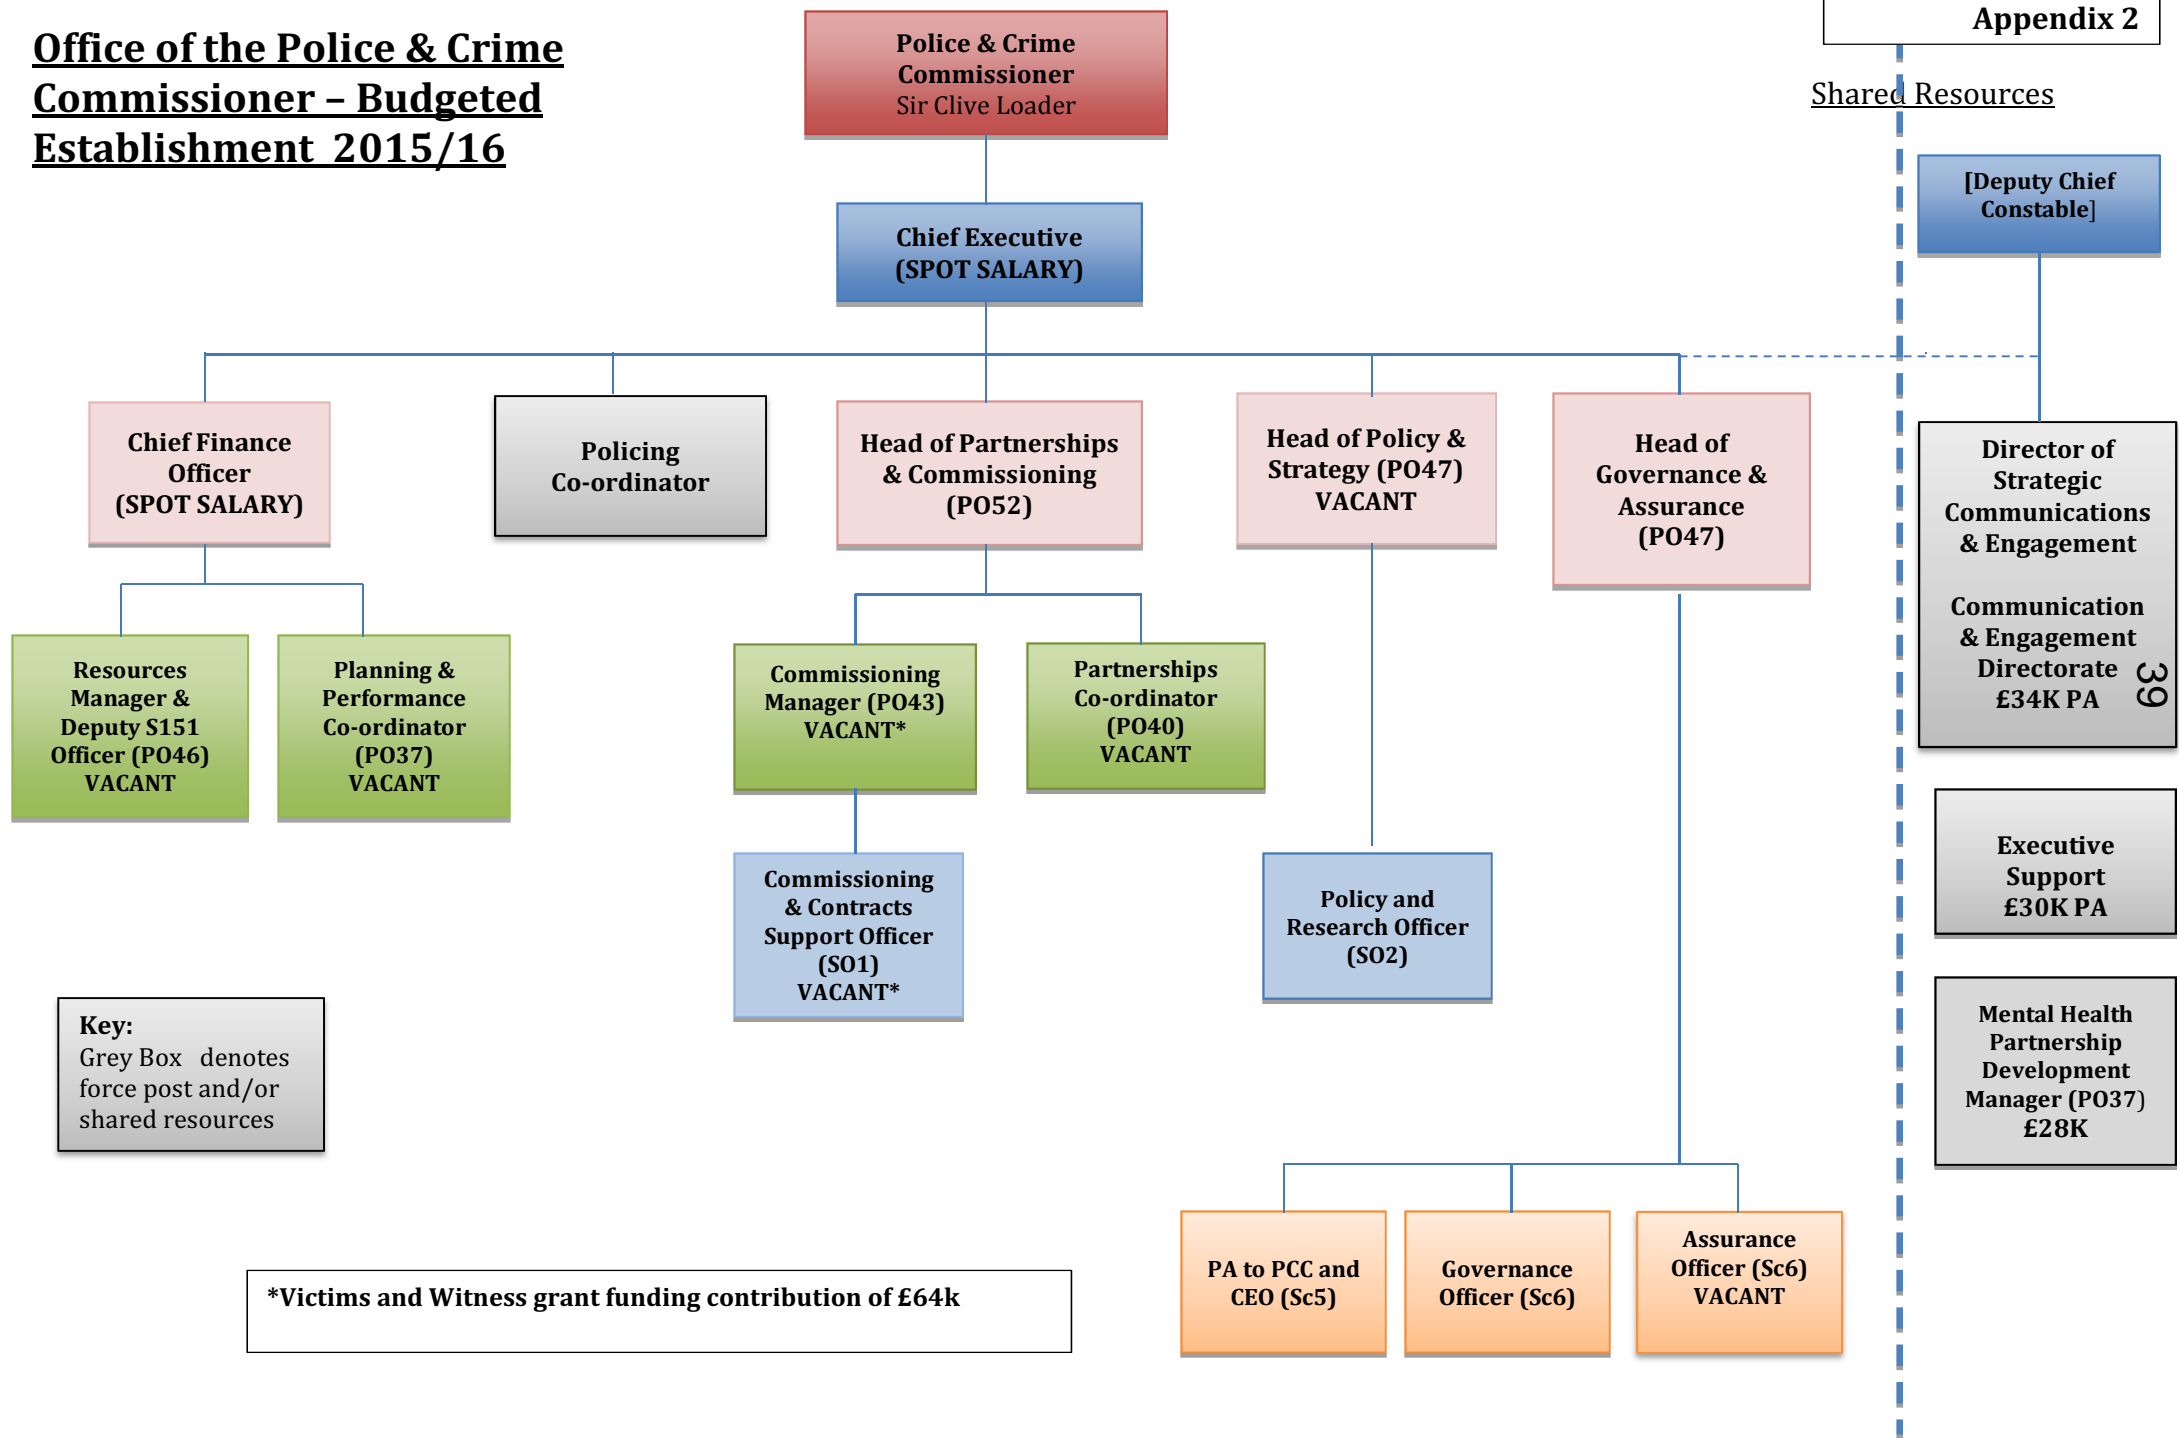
Office of the Police & Crime Commissioner – Budgeted Establishment 2015/16

Appendix 2

Police & Crime Commissioner
Sir Clive Loader

Chief Executive
(SPOT SALARY)

Shared Resources

[Deputy Chief Constable]

Chief Finance Officer
(SPOT SALARY)

Policing Co-ordinator

Head of Partnerships & Commissioning
(PO52)

Head of Policy & Strategy (PO47)
VACANT

Head of Governance & Assurance
(PO47)

Director of Strategic Communications & Engagement

Communication & Engagement Directorate
£34K PA

Resources Manager & Deputy S151 Officer (PO46)
VACANT

Planning & Performance Co-ordinator
(PO37)
VACANT

Commissioning Manager (PO43)
VACANT*

Partnerships Co-ordinator
(PO40)
VACANT

Executive Support
£30K PA

Commissioning & Contracts Support Officer
(SO1)
VACANT*

Policy and Research Officer
(SO2)

Mental Health Partnership Development Manager (PO37)
£28K

Key:
Grey Box denotes force post and/or shared resources

*Victims and Witness grant funding contribution of £64k

PA to PCC and CEO (Sc5)

Governance Officer (Sc6)

Assurance Officer (Sc6)
VACANT

39